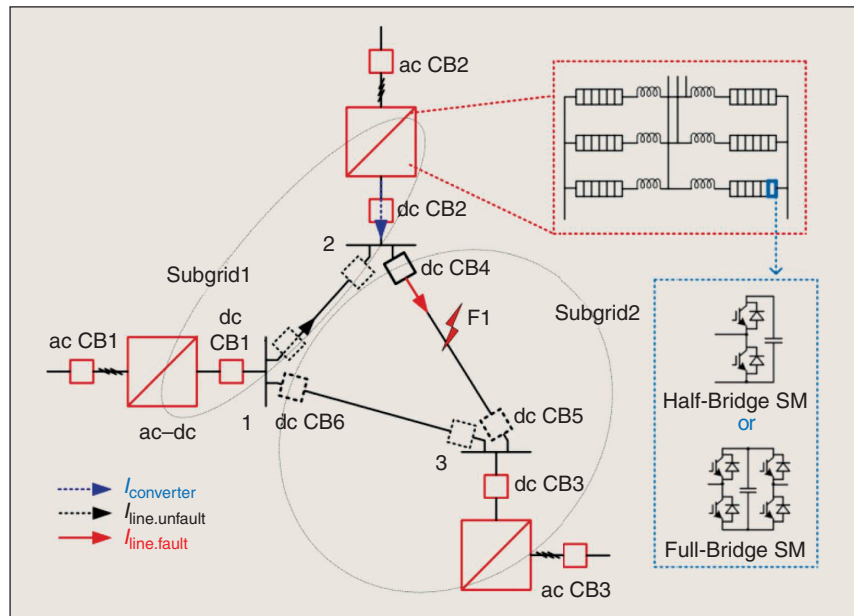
ac CB2

dc CB2

2

dc CB4

Subgrid1

F1

Subgrid2

dc CB1

ac CB1

ac–dc

1

dc CB6

dc CB5

3

dc CB3

ac CB3

$I_{\text{converter}}$

$I_{\text{line.unfault}}$

$I_{\text{line.fault}}$

Half-Bridge SM

or

Full-Bridge SM